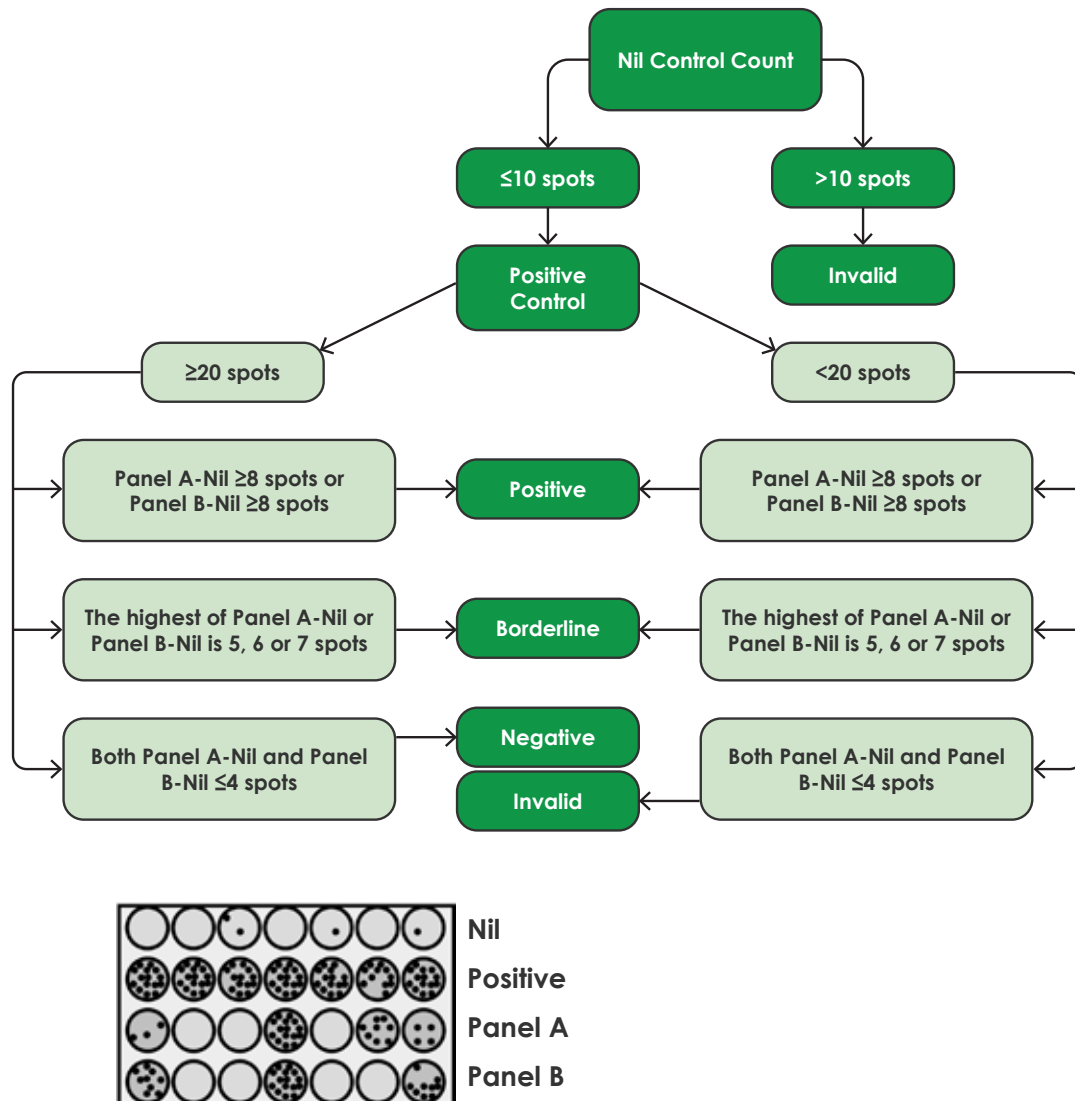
Nil Control Count

≤10 spots

>10 spots

Positive Control

Invalid

≥20 spots

<20 spots

Panel A-Nil ≥8 spots or Panel B-Nil ≥8 spots

Positive

Panel A-Nil ≥8 spots or Panel B-Nil ≥8 spots

The highest of Panel A-Nil or Panel B-Nil is 5, 6 or 7 spots

Borderline

The highest of Panel A-Nil or Panel B-Nil is 5, 6 or 7 spots

Both Panel A-Nil and Panel B-Nil ≤4 spots

Negative

Invalid

Both Panel A-Nil and Panel B-Nil ≤4 spots

Nil
Positive
Panel A
Panel B